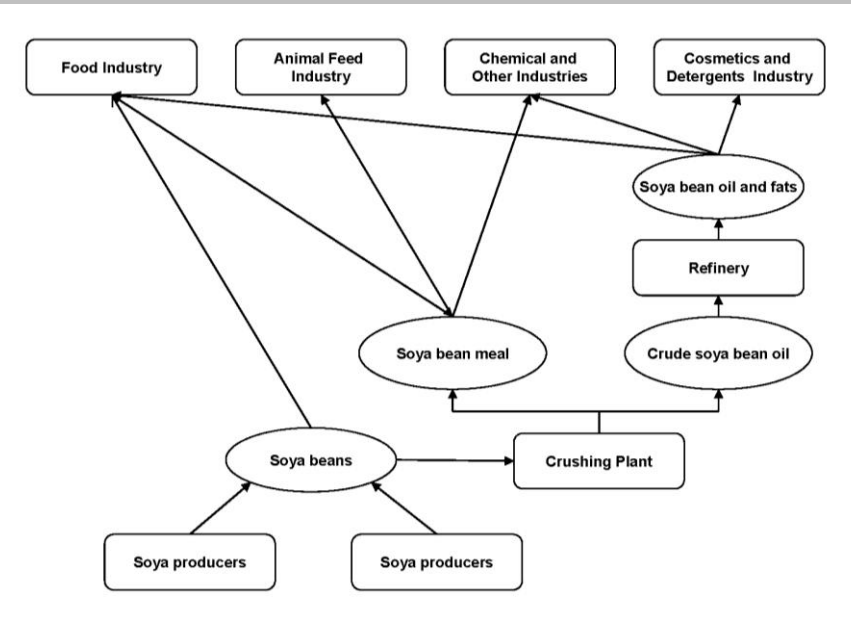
Food Industry

Animal Feed Industry

Chemical and Other Industries

Cosmetics and Detergents Industry

Soya bean oil and fats

Refinery

Soya bean meal

Crude soya bean oil

Soya beans

Crushing Plant

Soya producers

Soya producers